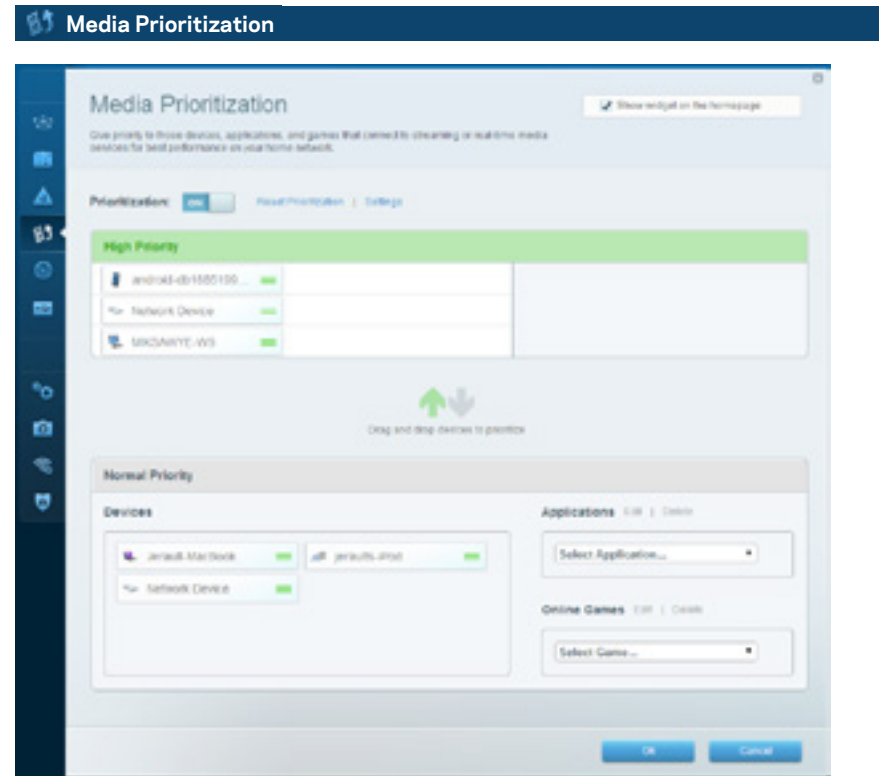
Media Prioritization

Media Prioritization

Show widget on the homepage

Give priority to those devices, applications, and games that connect to streaming or real-time media services for best performance on your home network.

Prioritization: ON Reset Prioritization | Settings

High Priority

android-db1885199...

Network Device

MKGNWYE-WS

Drag and drop devices to prioritize

Normal Priority

Devices

Jeraults-MacBook

jeraults-iPad

Network Device

Applications Edit | Delete

Select Application...

Online Games Edit | Delete

Select Game...

Ok

Cancel